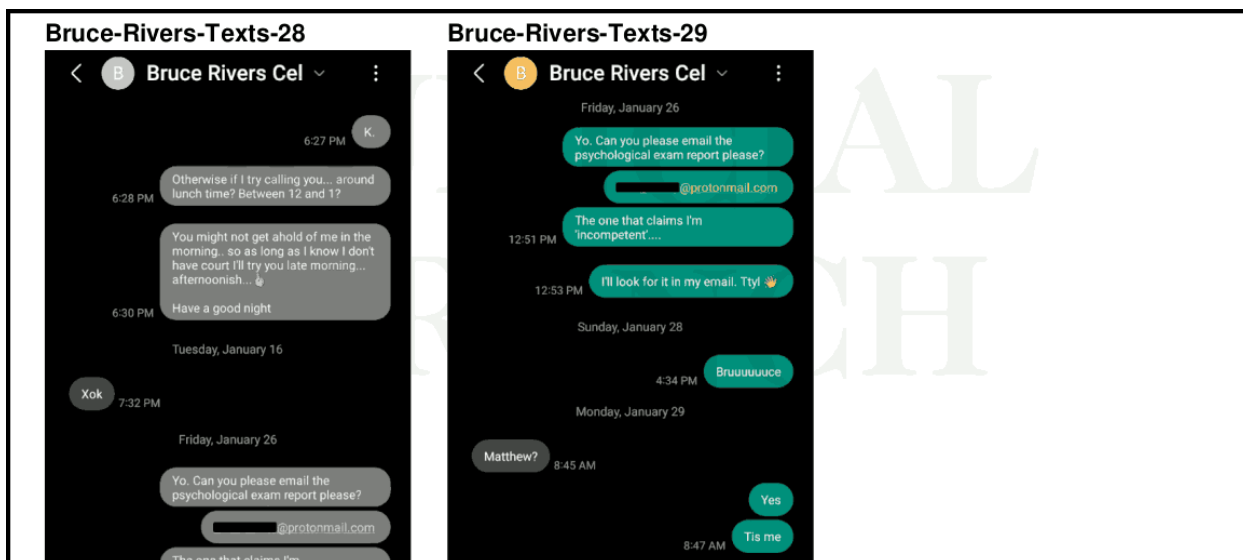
Bruce-Rivers-Texts-28

B Bruce Rivers Cel

K.
6:27 PM

Otherwise if I try calling you... around lunch time? Between 12 and 1?
6:28 PM

You might not get ahold of me in the morning.. so as long as I know I don't have court I'll try you late morning... afternoonish...

Have a good night
6:30 PM

Tuesday, January 16

Xok
7:32 PM

Friday, January 26

Yo. Can you please email the psychological exam report please?

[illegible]@protonmail.com

The one that claims I'm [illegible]

Bruce-Rivers-Texts-29

B Bruce Rivers Cel

Friday, January 26

Yo. Can you please email the psychological exam report please?

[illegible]@protonmail.com

The one that claims I'm 'incompetent'....
12:51 PM

I'll look for it in my email. Ttyl
12:53 PM

Sunday, January 28

Bruuuuuuce
4:34 PM

Monday, January 29

Matthew?
8:45 AM

Yes

Tis me
8:47 AM